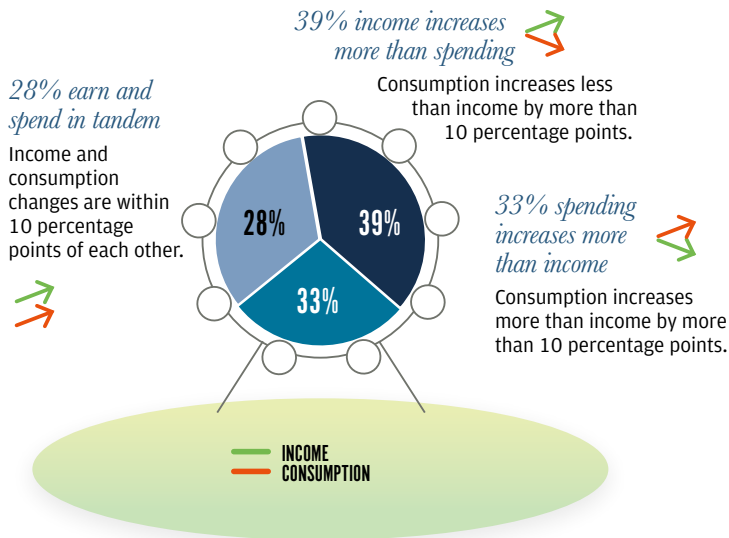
39% income increases more than spending

Consumption increases less than income by more than 10 percentage points.

28% earn and spend in tandem

Income and consumption changes are within 10 percentage points of each other.

28%

39%

33%

33% spending increases more than income

Consumption increases more than income by more than 10 percentage points.

INCOME
CONSUMPTION